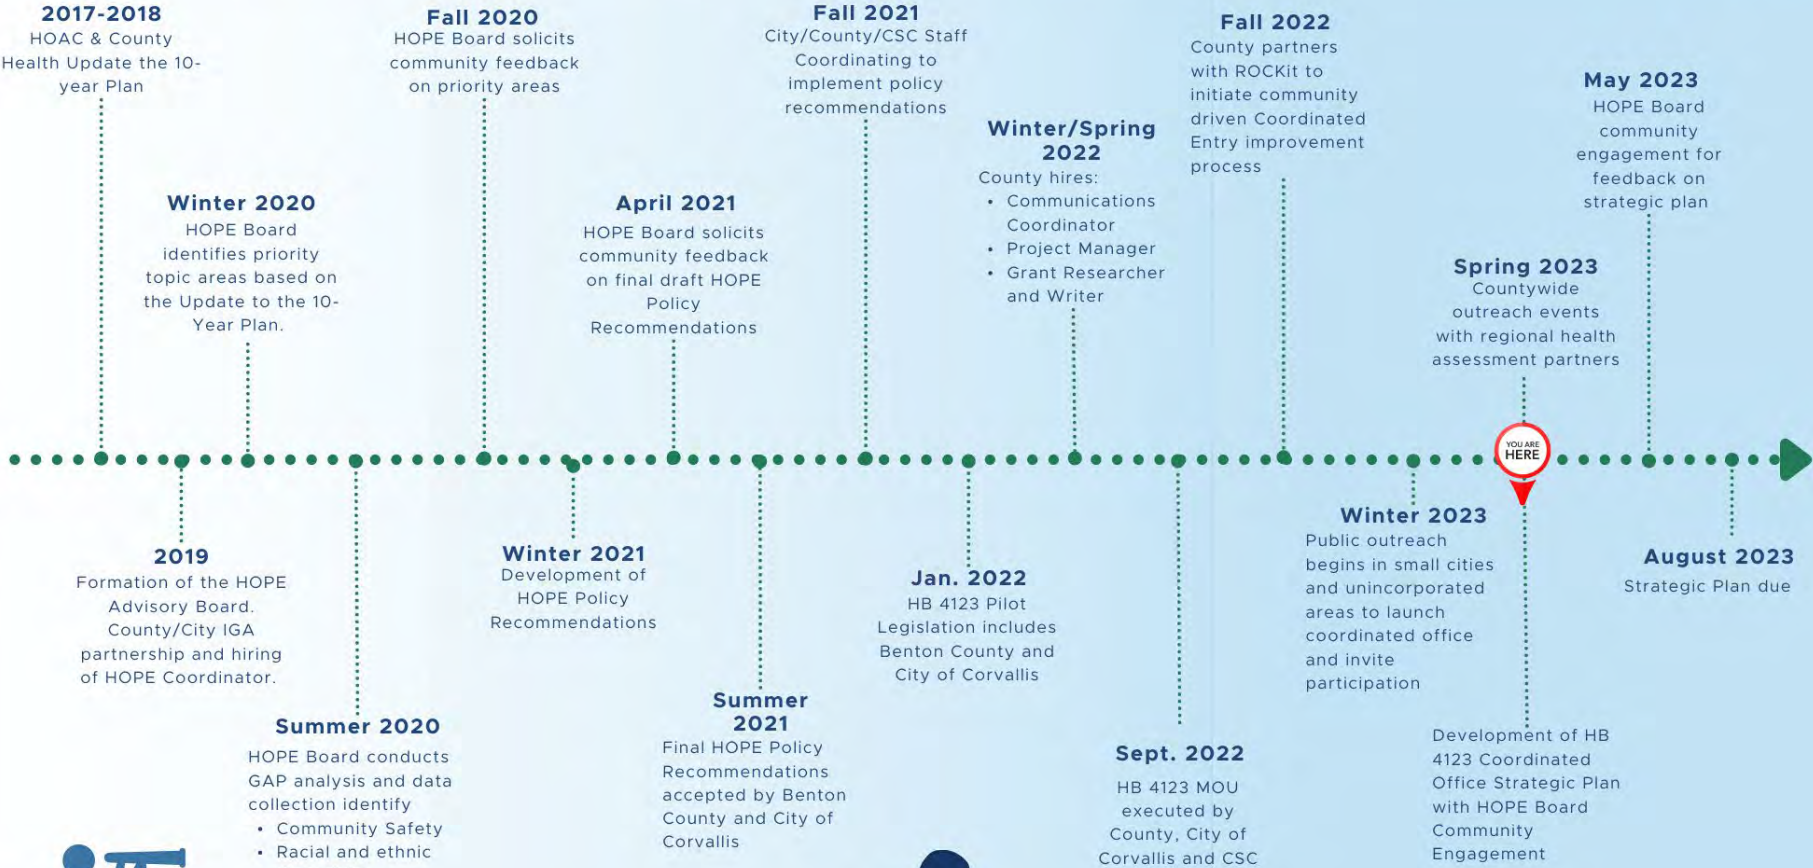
2017-2018
HOAC & County Health Update the 10-year Plan

Fall 2020
HOPE Board solicits community feedback on priority areas

Fall 2021
City/County/CSC Staff Coordinating to implement policy recommendations

Fall 2022
County partners with ROCKit to initiate community driven Coordinated Entry improvement process

May 2023
HOPE Board community engagement for feedback on strategic plan

Winter 2020
HOPE Board identifies priority topic areas based on the Update to the 10-Year Plan.

April 2021
HOPE Board solicits community feedback on final draft HOPE Policy Recommendations

Winter/Spring 2022
County hires:
• Communications Coordinator
• Project Manager
• Grant Researcher and Writer

Spring 2023
Countywide outreach events with regional health assessment partners

YOU ARE HERE

2019
Formation of the HOPE Advisory Board. County/City IGA partnership and hiring of HOPE Coordinator.

Winter 2021
Development of HOPE Policy Recommendations

Jan. 2022
HB 4123 Pilot Legislation includes Benton County and City of Corvallis

Winter 2023
Public outreach begins in small cities and unincorporated areas to launch coordinated office and invite participation

August 2023
Strategic Plan due

Summer 2020
HOPE Board conducts GAP analysis and data collection identify
• Community Safety
• Racial and ethnic

Summer 2021
Final HOPE Policy Recommendations accepted by Benton County and City of Corvallis

Sept. 2022
HB 4123 MOU executed by County, City of Corvallis and CSC

Development of HB 4123 Coordinated Office Strategic Plan with HOPE Board Community Engagement